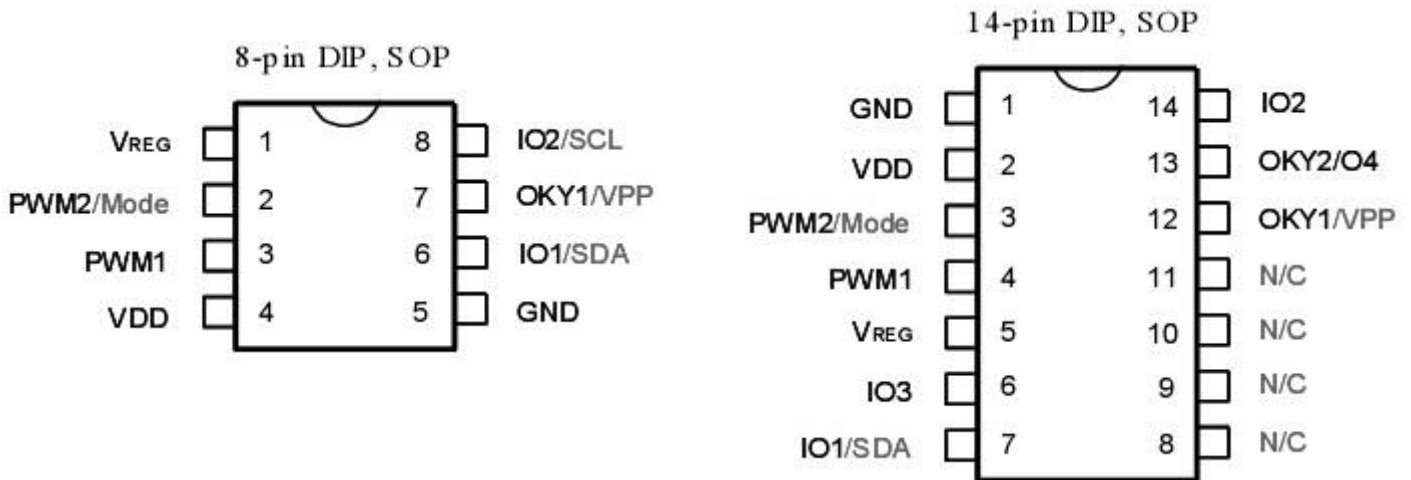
8-pin DIP, SOP

| | | | |
|---|---|---|---|
| VREG | 1 | 8 | IO2/SCL |
| PWM2/Mode | 2 | 7 | OKY1/VPP |
| PWM1 | 3 | 6 | IO1/SDA |
| VDD | 4 | 5 | GND |

14-pin DIP, SOP

| | | | |
|---|---|---|---|
| GND | 1 | 14 | IO2 |
| VDD | 2 | 13 | OKY2/O4 |
| PWM2/Mode | 3 | 12 | OKY1/VPP |
| PWM1 | 4 | 11 | N/C |
| VREG | 5 | 10 | N/C |
| IO3 | 6 | 9 | N/C |
| IO1/SDA | 7 | 8 | N/C |